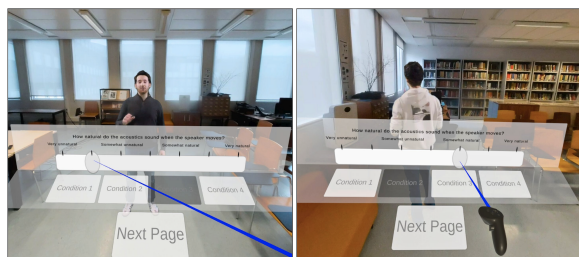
How natural do the acoustics sound when the speaker moves?

Very unnatural

Somewhat unnatural

Somewhat natural

Very natural

Condition 1

Condition 2

Condition 4

Next Page

How natural do the acoustics sound when the speaker moves?

Very unnatural

Somewhat unnatural

Somewhat natural

Very natural

Condition 1

Condition 2

Condition 3

Condition 4

Next Page